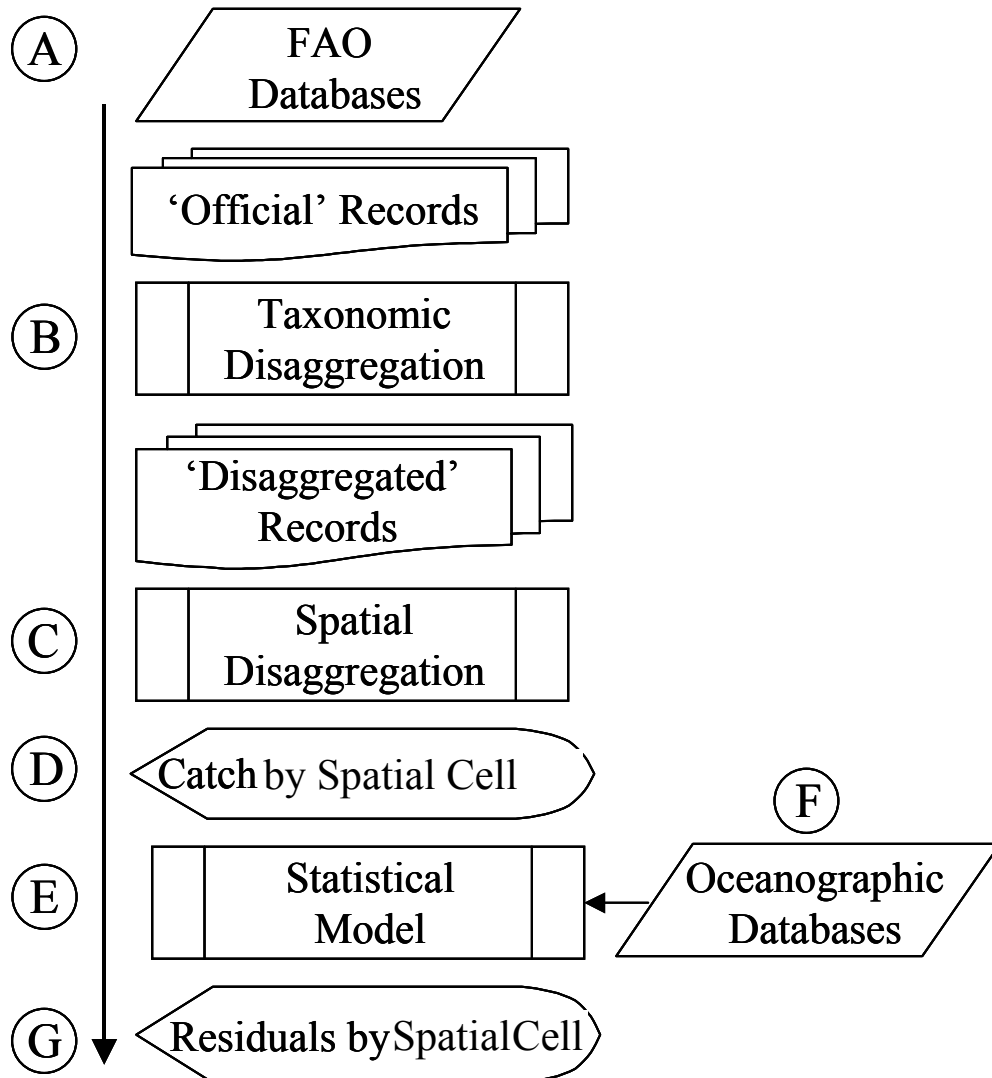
A

FAO Databases

'Official' Records

B

Taxonomic Disaggregation

'Disaggregated' Records

C

Spatial Disaggregation

D

Catch by Spatial Cell

F

E

Statistical Model

Oceanographic Databases

G

Residuals bySpatialCell